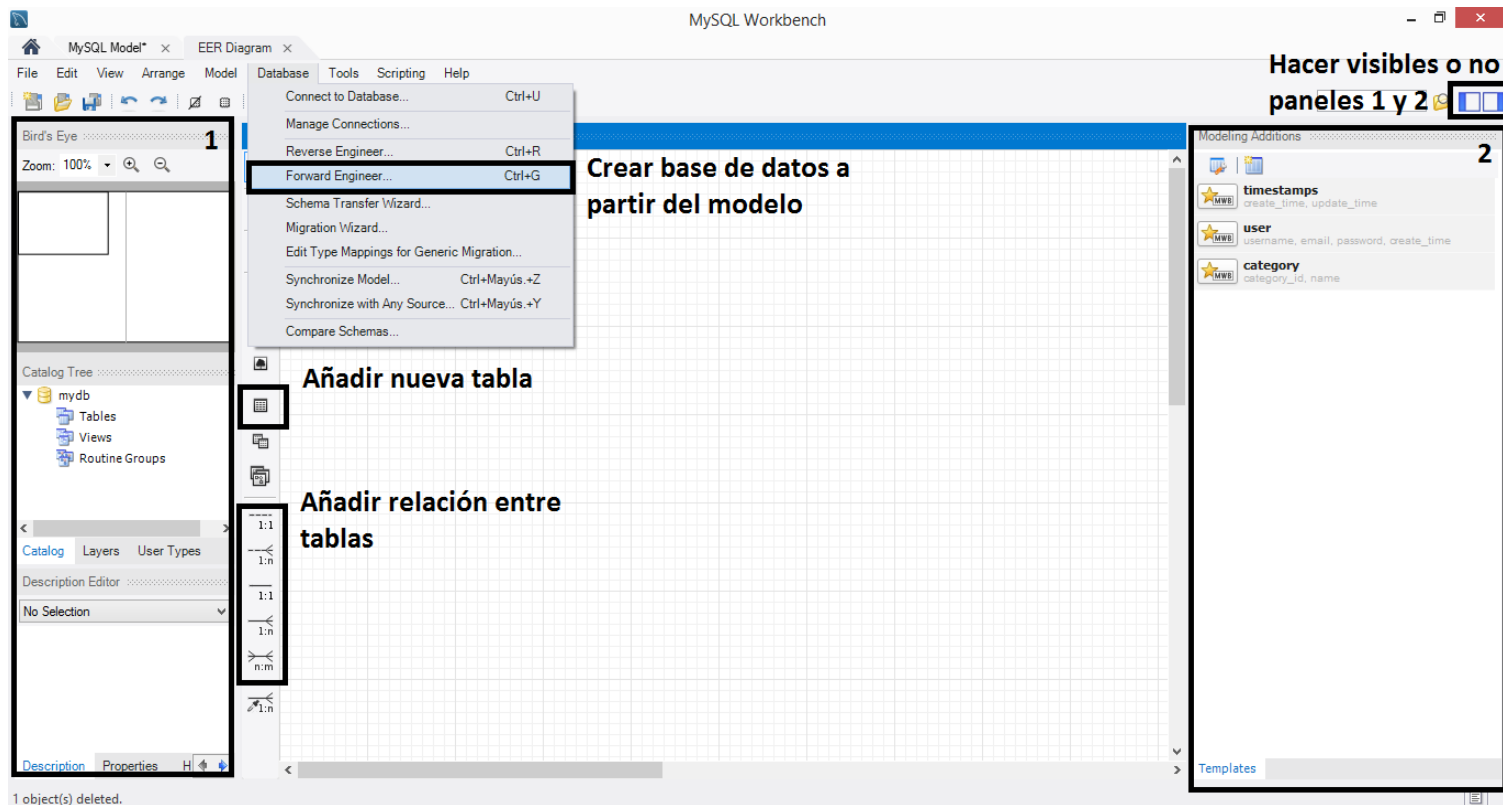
MySQL Workbench

MySQL Model* ✕ EER Diagram ✕

File Edit View Arrange Model Database Tools Scripting Help

Hacer visibles o no paneles 1 y 2

Bird's Eye

1

Zoom: 100%

Connect to Database... Ctrl+U
Manage Connections...
Reverse Engineer... Ctrl+R
Forward Engineer... Ctrl+G
Schema Transfer Wizard...
Migration Wizard...
Edit Type Mappings for Generic Migration...
Synchronize Model... Ctrl+Mayús.+Z
Synchronize with Any Source... Ctrl+Mayús.+Y
Compare Schemas...

Crear base de datos a partir del modelo

Modeling Additions

2

timestamps
create_time, update_time
user
username, email, password, create_time
category
category_id, name

Catalog Tree
mydb
Tables
Views
Routine Groups

Añadir nueva tabla

Añadir relación entre tablas

1:1
1:n
1:1
1:n
n:m
1:n

Catalog Layers User Types

Description Editor

No Selection

Description Properties H

Templates

1 object(s) deleted.